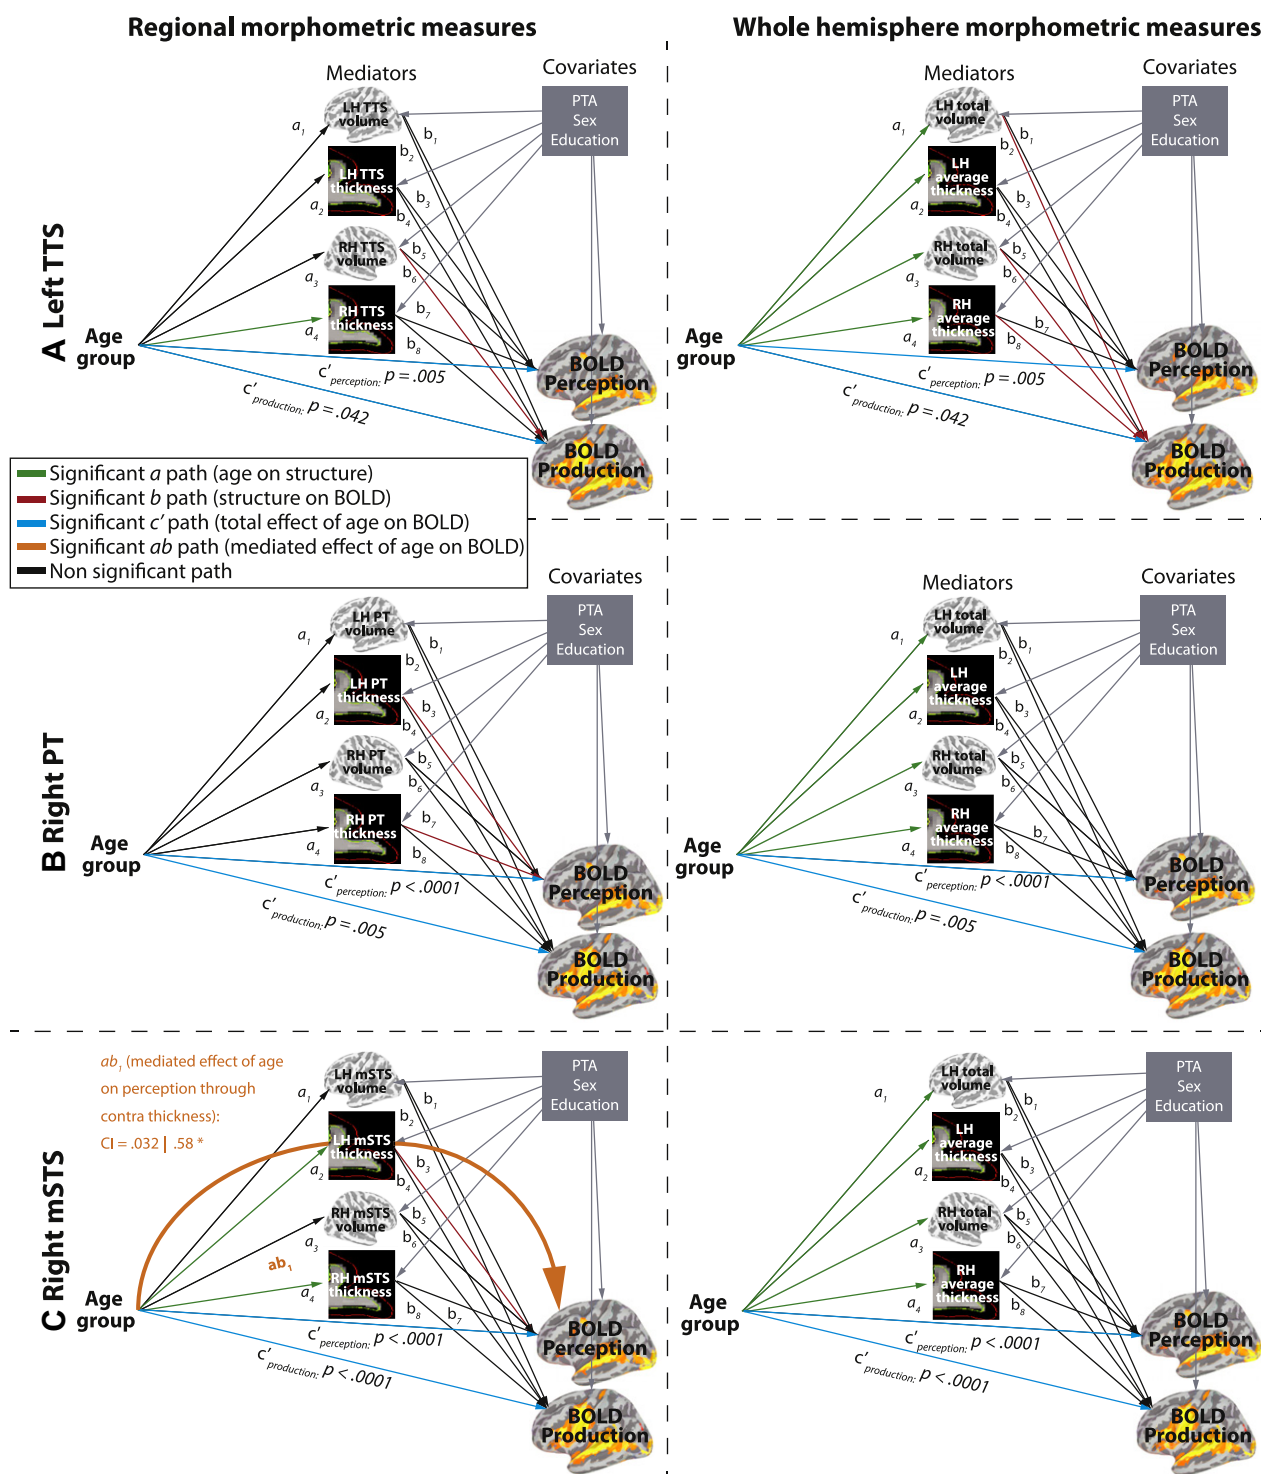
Regional morphometric measures

Whole hemisphere morphometric measures

A Left TTS

Mediators

Covariates

PTA
Sex
Education

LH TTS volume

LH TTS thickness

RH TTS volume

RH TTS thickness

$a_1$ $b_1$ $b_2$ $a_2$ $b_3$ $b_4$ $b_5$ $a_3$ $b_6$ $b_7$ $a_4$ $b_8$

Age group

BOLD Perception

BOLD Production

$c'_{perception}$: $p = .005$

$c'_{production}$: $p = .042$

Mediators

Covariates

PTA
Sex
Education

LH total volume

LH average thickness

RH total volume

RH average thickness

$a_1$ $b_1$ $b_2$ $a_2$ $b_3$ $b_4$ $b_5$ $a_3$ $b_6$ $b_7$ $a_4$ $b_8$

Age group

BOLD Perception

BOLD Production

$c'_{perception}$: $p = .005$

$c'_{production}$: $p = .042$

Significant $a$ path (age on structure)
Significant $b$ path (structure on BOLD)
Significant $c'$ path (total effect of age on BOLD)
Significant $ab$ path (mediated effect of age on BOLD)
Non significant path

B Right PT

Covariates

PTA
Sex
Education

LH PT volume

LH PT thickness

RH PT volume

RH PT thickness

$a_1$ $b_1$ $b_2$ $a_2$ $b_3$ $b_4$ $b_5$ $a_3$ $b_6$ $b_7$ $a_4$ $b_8$

Age group

BOLD Perception

BOLD Production

$c'_{perception}$: $p < .0001$

$c'_{production}$: $p = .005$

Mediators

Covariates

PTA
Sex
Education

LH total volume

LH average thickness

RH total volume

RH average thickness

$a_1$ $b_1$ $b_2$ $a_2$ $b_3$ $b_4$ $b_5$ $a_3$ $b_6$ $b_7$ $a_4$ $b_8$

Age group

BOLD Perception

BOLD Production

$c'_{perception}$: $p < .0001$

$c'_{production}$: $p = .005$

C Right mSTS

$ab_1$ (mediated effect of age on perception through contra thickness): CI = .032 | .58 *

PTA
Sex
Education

LH mSTS volume

LH mSTS thickness

RH mSTS volume

RH mSTS thickness

$a_1$ $b_1$ $b_2$ $a_2$ $b_3$ $b_4$ $b_5$ $a_3$ $b_6$ $ab_1$ $a_4$ $b_8$ $b_7$

Age group

BOLD Perception

BOLD Production

$c'_{perception}$: $p < .0001$

$c'_{production}$: $p < .0001$

PTA
Sex
Education

LH total volume

LH average thickness

RH total volume

RH average thickness

$a_1$ $b_1$ $b_2$ $a_2$ $b_3$ $b_4$ $b_5$ $a_3$ $b_6$ $b_7$ $a_4$ $b_8$

Age group

BOLD Perception

BOLD Production

$c'_{perception}$: $p < .0001$

$c'_{production}$: $p < .0001$